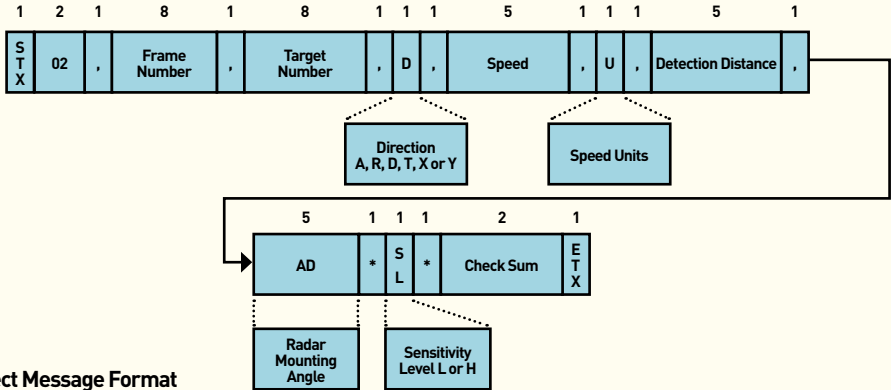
| 1 | 2 | 1 | 8 | 1 | 8 | 1 | 1 | 1 | 5 | 1 | 1 | 1 | 5 | 1 |
|---|---|---|---|---|---|---|---|---|---|---|---|---|---|---|
| STX | 02 | , | Frame Number | , | Target Number | , | D | , | Speed | , | U | , | Detection Distance | , |

Direction A, R, D, T, X or Y

Speed Units

| 5 | 1 | 1 | 1 | 2 | 1 |
|---|---|---|---|---|---|
| AD | * | SL | * | Check Sum | ETX |

Radar Mounting Angle

Sensitivity Level L or H

ect Message Format